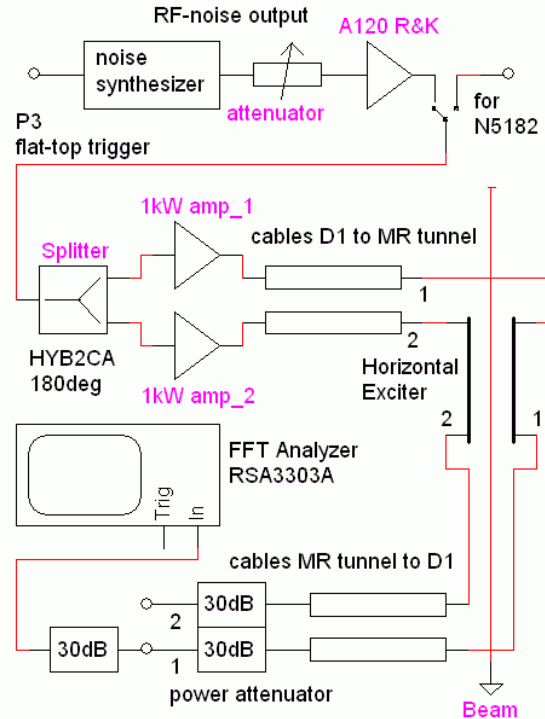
RF-noise output

A120 R&K

noise synthesizer

attenuator

for N5182

P3 flat-top trigger

1kW amp_1

cables D1 to MR tunnel

Splitter

1

2

HYB2CA 180deg

Horizontal Exciter

1kW amp_2

FFT Analyzer RSA3303A

2

1

Trig

In

cables MR tunnel to D1

2

30dB

30dB

30dB

1

power attenuator

Beam